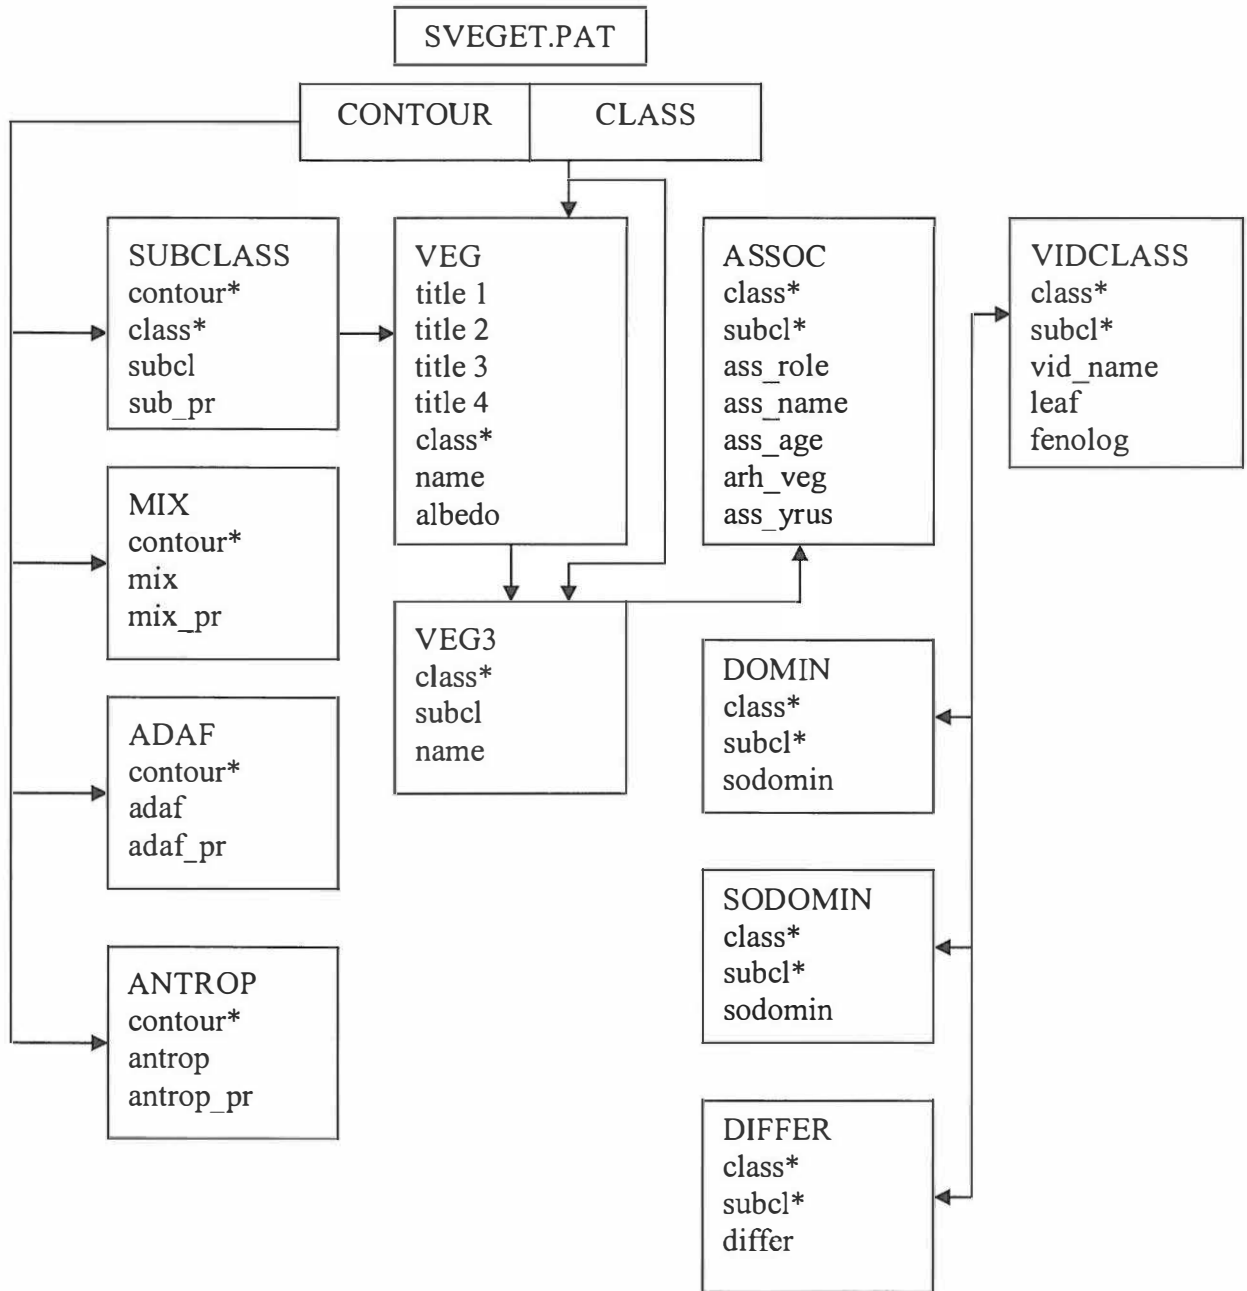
SVEGET.PAT

CONTOUR
CLASS

SUBCLASS
contour*
class*
subcl
sub_pr

VEG
title 1
title 2
title 3
title 4
class*
name
albedo

ASSOC
class*
subcl*
ass_role
ass_name
ass_age
arh_veg
ass_yrus

VIDCLASS
class*
subcl*
vid_name
leaf
fenolog

MIX
contour*
mix
mix_pr

VEG3
class*
subcl
name

DOMIN
class*
subcl*
sodomin

ADAF
contour*
adaf
adaf_pr

SODOMIN
class*
subcl*
sodomin

ANTROP
contour*
antrop
antrop_pr

DIFFER
class*
subcl*
differ